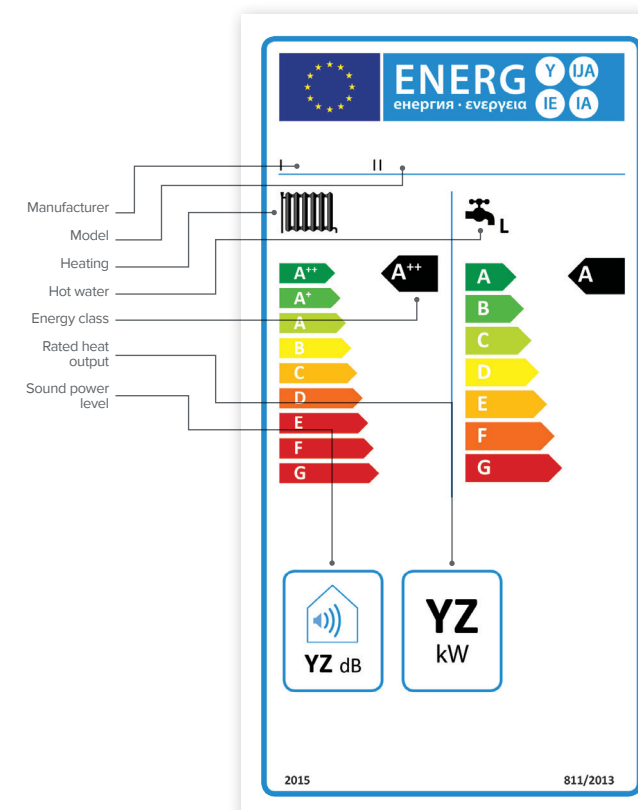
Manufacturer
Model
Heating
Hot water
Energy class
Rated heat output
Sound power level

ENERG Y IJA
енергия · ενεργεια IE IA

I II

L

$A^{++}$
$A^{+}$
A
B
C
D
E
F
G

$A^{++}$

A
B
C
D
E
F
G

A

YZ dB

YZ
kW

2015
811/2013